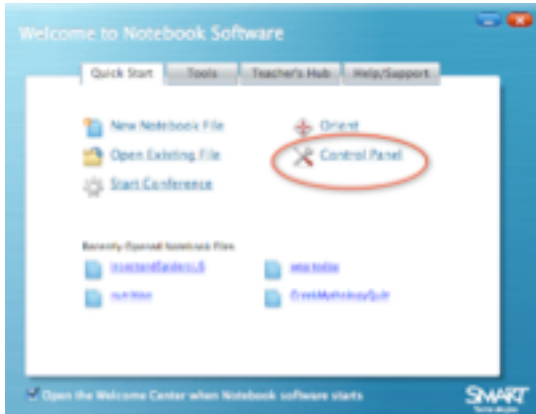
Welcome to Notebook Software

Quick Start | Tools | Teacher's Hub | Help/Support

New Notebook File
Open Existing File
Start Conference
Orient
Control Panel

Recently Opened Notebook Files

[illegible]
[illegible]
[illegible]
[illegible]

Open the Welcome Center when Notebook software starts

SMART